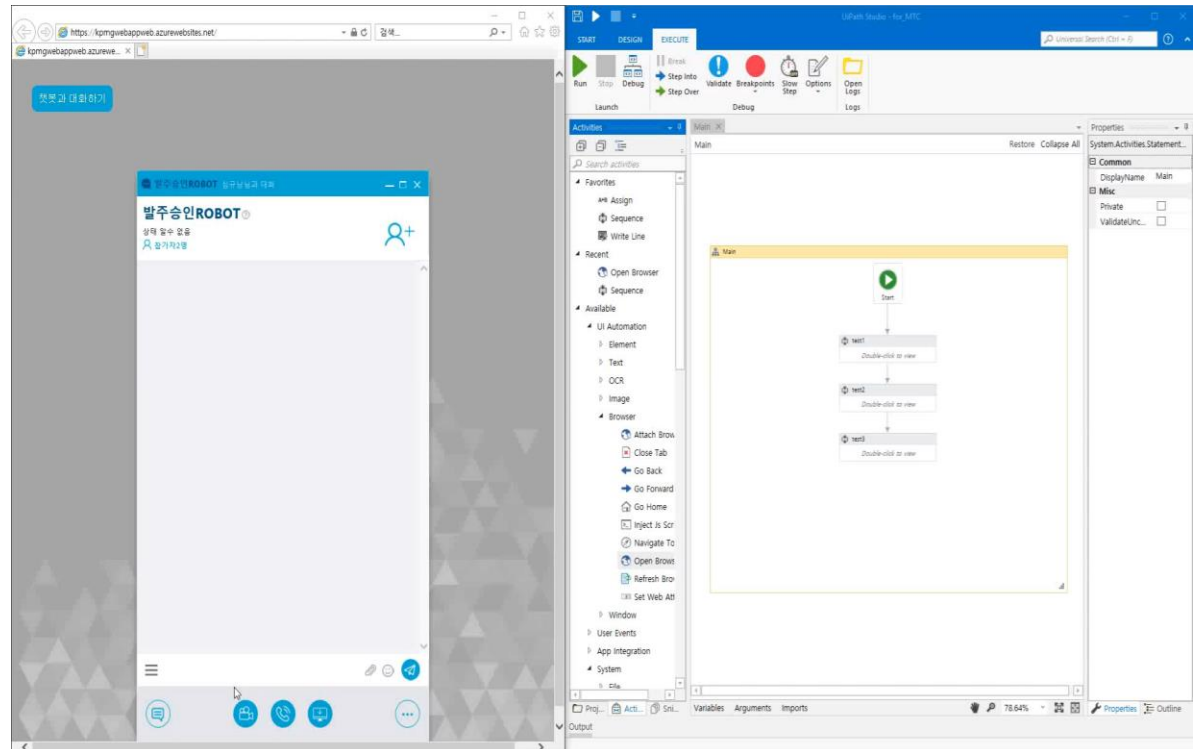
https://kpmgwebappweb.azurewebsites.net/
검색...
kpmgwebappweb.azurewe...

챗봇과 대화하기

발주승인ROBOT 등급담당과 대화

발주승인ROBOT
상태 알수 없음
참가자2명

UiPath Studio - for_MTC
START DESIGN EXECUTE
Universal Search (Ctrl + F)
Run Stop Debug
Launch
Break
Step Into
Step Over
Validate Breakpoints Slow Step Options
Debug
Open Logs
Logs

Activities
Search activities
Favorites
Assign
Sequence
Write Line
Recent
Open Browser
Sequence
Available
UI Automation
Element
Text
OCR
Image
Browser
Attach Brow
Close Tab
Go Back
Go Forward
Go Home
Inject Js Scr
Navigate To
Open Brows
Refresh Bro
Set Web Att
Window
User Events
App Integration
System
File

Main
Main
Restore Collapse All
Main
Start
test1
Double-click to view
test2
Double-click to view
test3
Double-click to view

Properties
System.Activities.Statement...
Common
DisplayName Main
Misc
Private
ValidateUnc...

Proj... Acti... Sni...
Variables Arguments Imports
78.64%
Properties Outline
Output